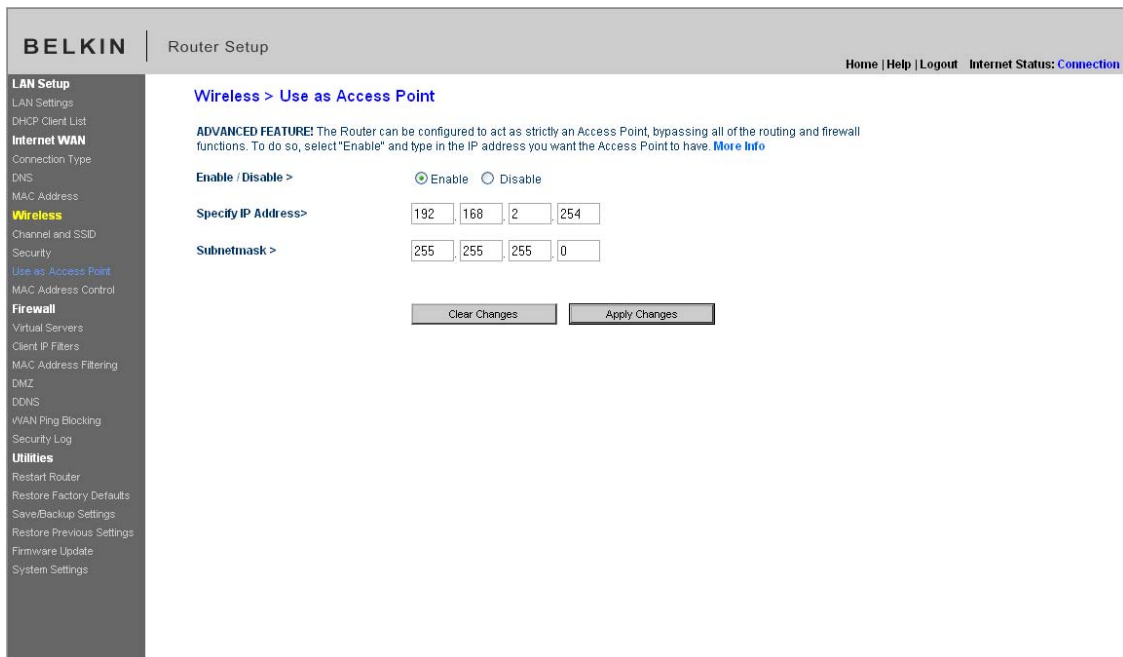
BELKIN | Router Setup

Home | Help | Logout Internet Status: Connection

LAN Setup
LAN Settings
DHCP Client List
Internet WAN
Connection Type
DNS
MAC Address
Wireless
Channel and SSID
Security
Use as Access Point
MAC Address Control
Firewall
Virtual Servers
Client IP Filters
MAC Address Filtering
DMZ
DDNS
WAN Ping Blocking
Security Log
Utilities
Restart Router
Restore Factory Defaults
Save/Backup Settings
Restore Previous Settings
Firmware Update
System Settings

Wireless > Use as Access Point

ADVANCED FEATURE! The Router can be configured to act as strictly an Access Point, bypassing all of the routing and firewall functions. To do so, select "Enable" and type in the IP address you want the Access Point to have. More Info

Enable / Disable > Enable Disable

Specify IP Address> 192 . 168 . 2 . 254

Subnetmask > 255 . 255 . 255 . 0

Clear Changes Apply Changes